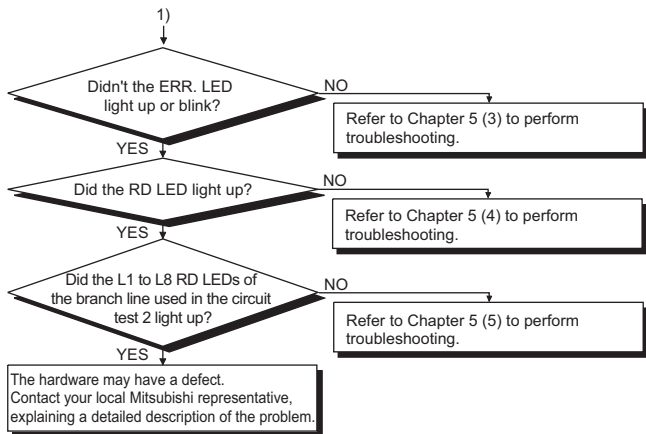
1)

Didn't the ERR. LED light up or blink?

NO

Refer to Chapter 5 (3) to perform troubleshooting.

YES

Did the RD LED light up?

NO

Refer to Chapter 5 (4) to perform troubleshooting.

YES

Did the L1 to L8 RD LEDs of the branch line used in the circuit test 2 light up?

NO

Refer to Chapter 5 (5) to perform troubleshooting.

YES

The hardware may have a defect.
Contact your local Mitsubishi representative, explaining a detailed description of the problem.